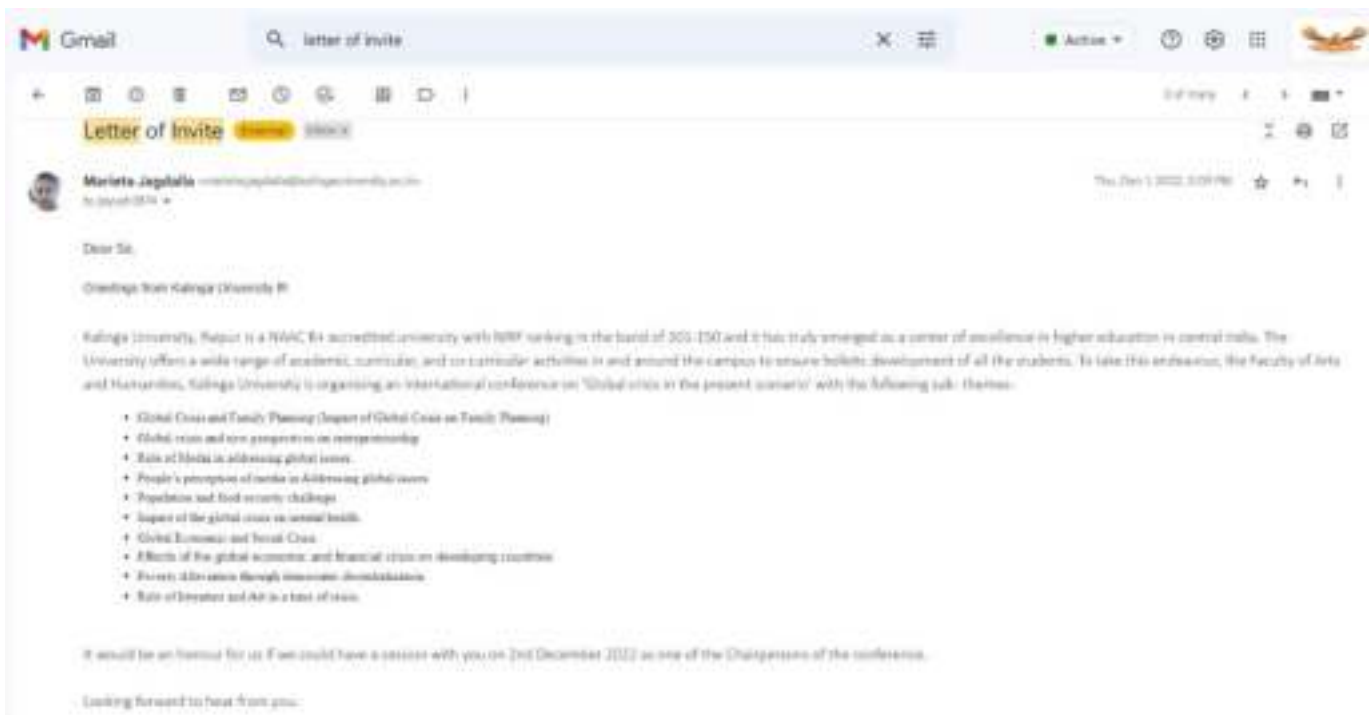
Gmail

letter of invite

Active

Letter of Invite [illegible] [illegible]

Marieta Jagdalla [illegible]
to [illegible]

Thu, Dec 1, 2022, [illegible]

Dear Sir,

Greetings from Kalinga University !!!

Kalinga University, Raipur is a NAAC B+ accredited university with NIRF ranking in the band of 201-250 and it has truly emerged as a center of excellence in higher education in central India. The University offers a wide range of academic, curricular, and co-curricular activities in and around the campus to ensure holistic development of all the students. To take this endeavour, the Faculty of Arts and Humanities, Kalinga University is organising an international conference on 'Global crisis in the present scenario' with the following sub- themes:

• Global Crisis and Family Planning (Impact of Global Crisis on Family Planning)
• Global crisis and new perspectives on entrepreneurship
• Role of Media in addressing global issues
• People's perception of media in Addressing global issues
• Population and food security challenge
• Impact of the global crisis on mental health
• Global Economic and Social Crisis
• Effects of the global economic and financial crisis on developing countries
• Poverty Alleviation through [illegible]
• Role of literature and Art in a time of crisis

It would be an honour for us if we could have a session with you on 2nd December 2022 as one of the Chairpersons of the conference.

Looking forward to hear from you.